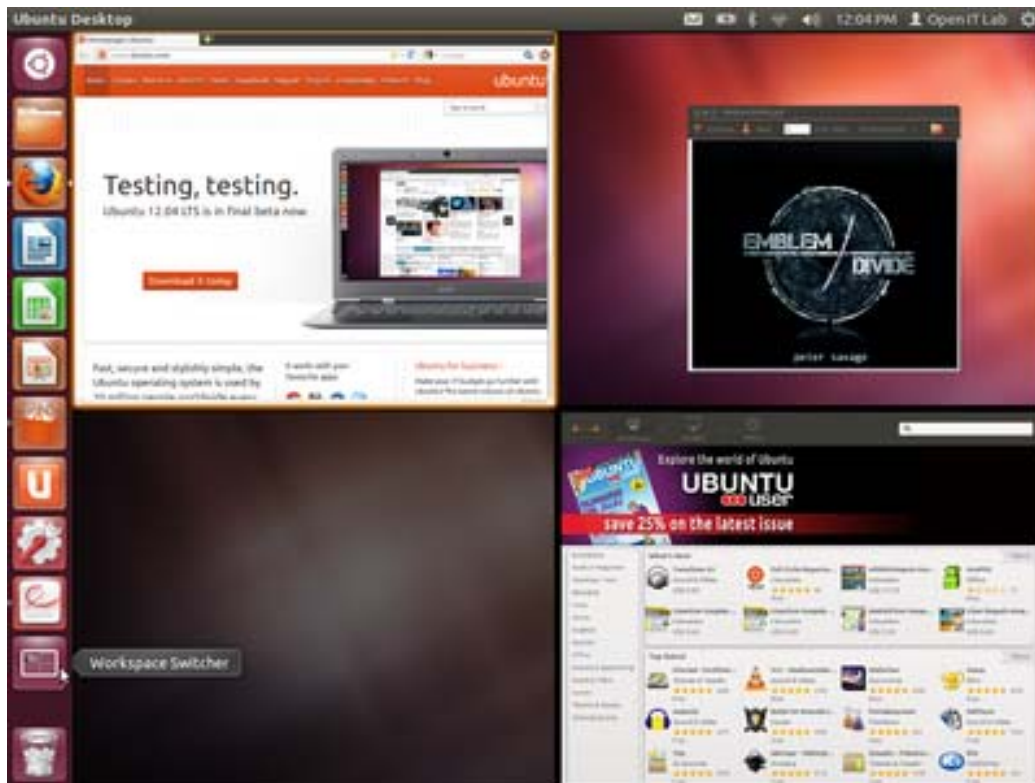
Ubuntu Desktop

12:04 PM Open IT Lab

ubuntu

Testing, testing.

Ubuntu 12.04 LTS is in Final Beta now

Download it today

Fast, secure and stylishly simple, the Ubuntu operating system is used by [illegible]

It works with your favourite apps

Ubuntu for business

EMBLEM DIVIDE

peter savage

Explore the world of Ubuntu

UBUNTU user

save 25% on the latest issue

What's New

Top Rated

Workspace Switcher